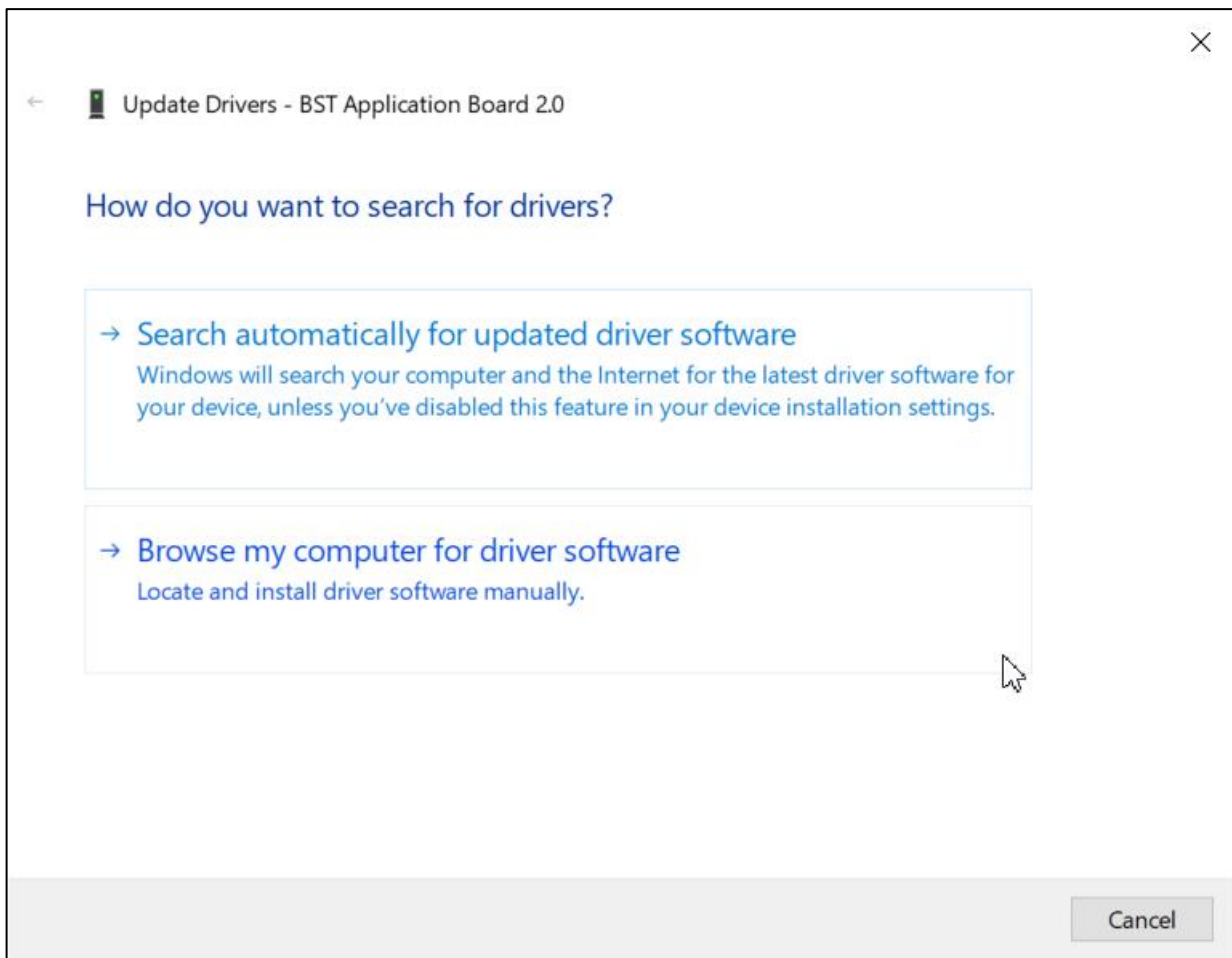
×

← Update Drivers - BST Application Board 2.0

How do you want to search for drivers?

→ Search automatically for updated driver software
Windows will search your computer and the Internet for the latest driver software for your device, unless you've disabled this feature in your device installation settings.

→ Browse my computer for driver software
Locate and install driver software manually.

Cancel